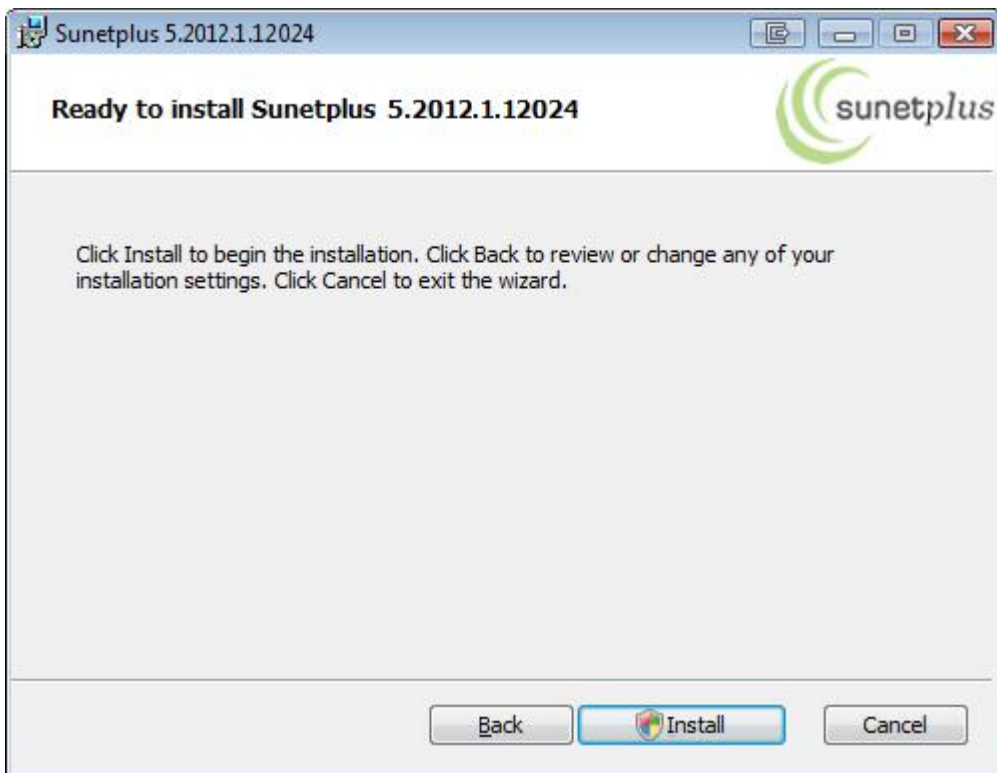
Sunetplus 5.2012.1.12024

Ready to install Sunetplus 5.2012.1.12024

sunetplus

Click Install to begin the installation. Click Back to review or change any of your installation settings. Click Cancel to exit the wizard.

Back

Install

Cancel